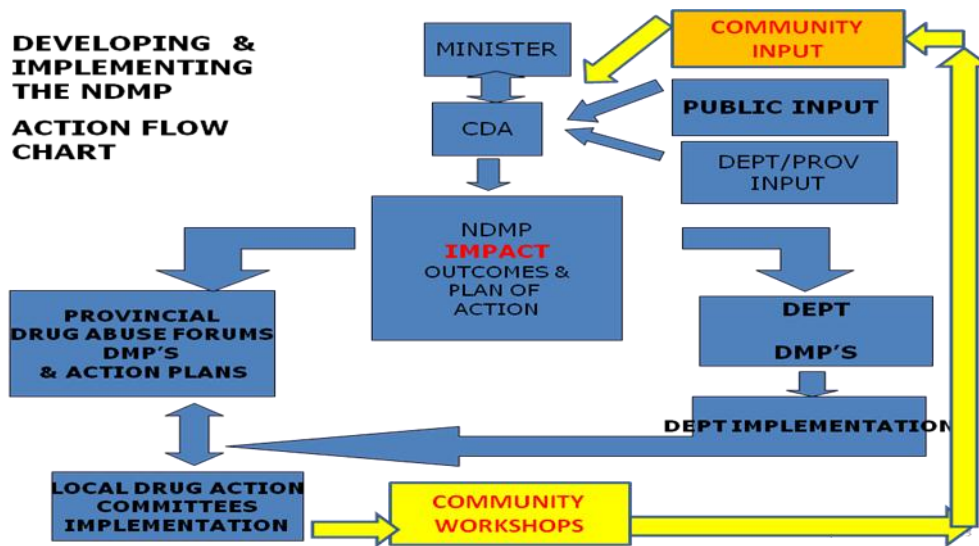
DEVELOPING & IMPLEMENTING THE NDMP

ACTION FLOW CHART

MINISTER

CDA

COMMUNITY INPUT

PUBLIC INPUT

DEPT/PROV INPUT

NDMP
IMPACT
OUTCOMES & PLAN OF ACTION

PROVINCIAL DRUG ABUSE FORUMS DMP'S & ACTION PLANS

DEPT

DMP'S

DEPT IMPLEMENTATION

LOCAL DRUG ACTION COMMITTEES IMPLEMENTATION

COMMUNITY WORKSHOPS